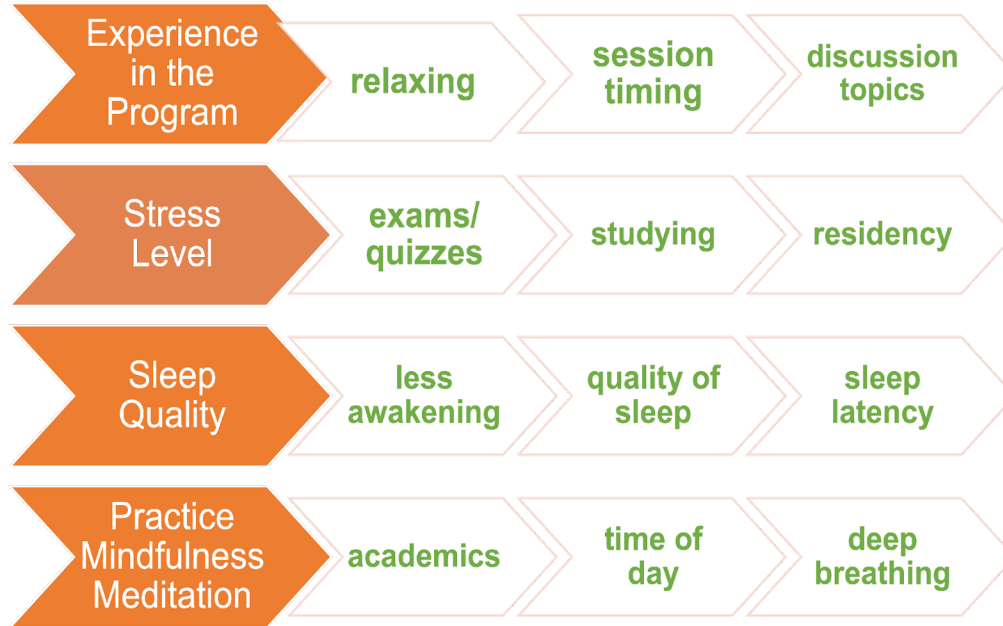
Experience in the Program

relaxing

session timing

discussion topics

Stress Level

exams/ quizzes

studying

residency

Sleep Quality

less awakening

quality of sleep

sleep latency

Practice Mindfulness Meditation

academics

time of day

deep breathing